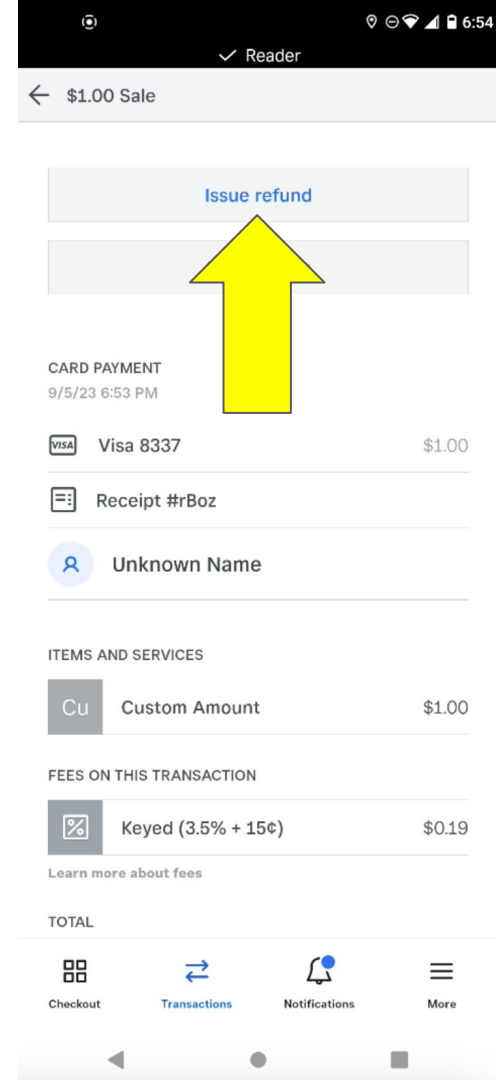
6:54

Reader

$1.00 Sale

Issue refund

CARD PAYMENT
9/5/23 6:53 PM

VISA Visa 8337 $1.00

Receipt #rBoz

Unknown Name

ITEMS AND SERVICES

Cu Custom Amount $1.00

FEES ON THIS TRANSACTION

Keyed (3.5% + 15¢) $0.19

Learn more about fees

TOTAL

Checkout Transactions Notifications More